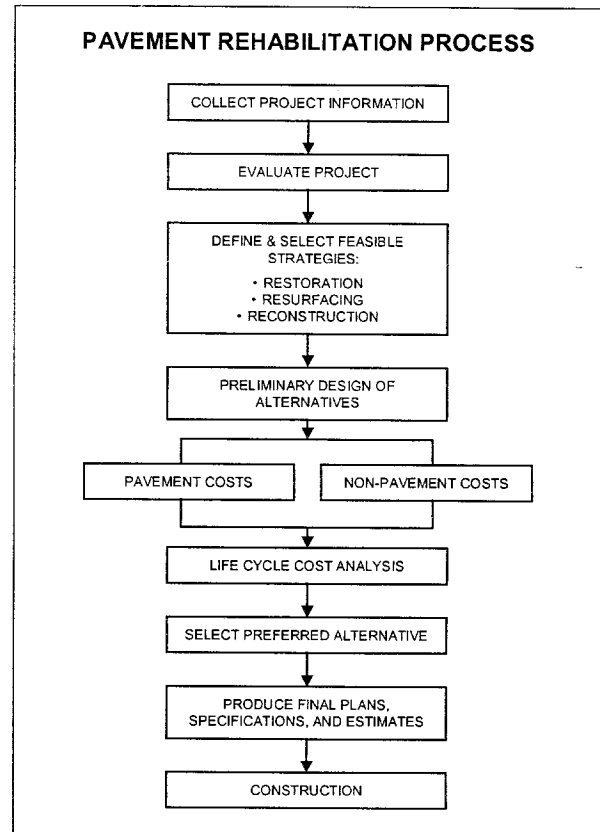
PAVEMENT REHABILITATION PROCESS

COLLECT PROJECT INFORMATION

EVALUATE PROJECT

DEFINE & SELECT FEASIBLE STRATEGIES:
• RESTORATION
• RESURFACING
• RECONSTRUCTION

PRELIMINARY DESIGN OF ALTERNATIVES

PAVEMENT COSTS

NON-PAVEMENT COSTS

LIFE CYCLE COST ANALYSIS

SELECT PREFERRED ALTERNATIVE

PRODUCE FINAL PLANS, SPECIFICATIONS, AND ESTIMATES

CONSTRUCTION